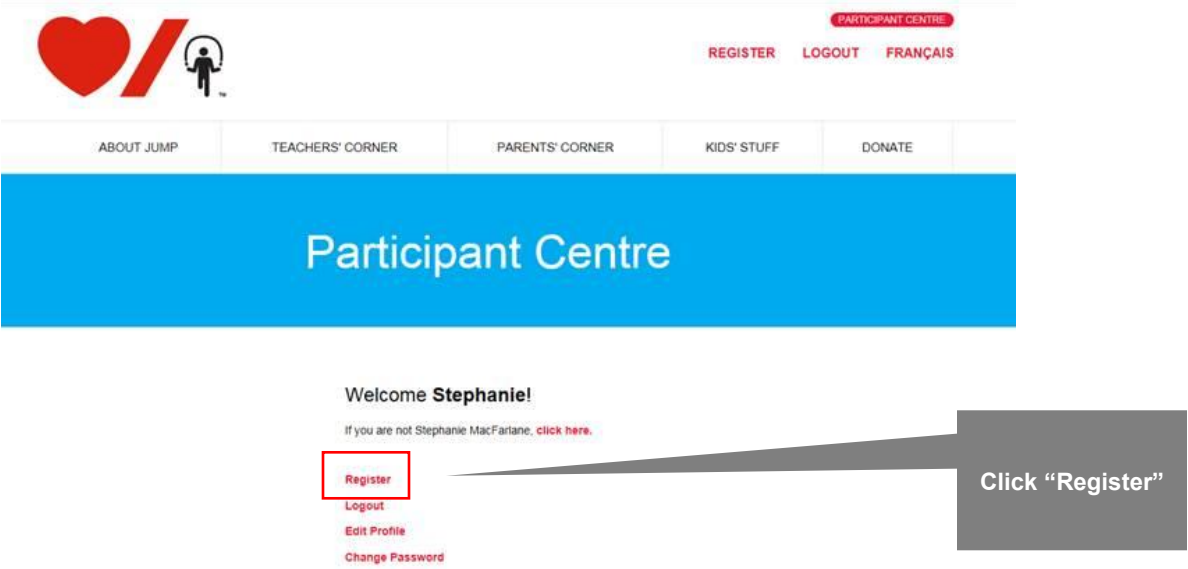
™

PARTICIPANT CENTRE

REGISTER LOGOUT FRANÇAIS

ABOUT JUMP TEACHERS' CORNER PARENTS' CORNER KIDS' STUFF DONATE

Participant Centre

Welcome **Stephanie**!

If you are not Stephanie MacFarlane, click here.

Register
Logout
Edit Profile
Change Password

Click “Register”